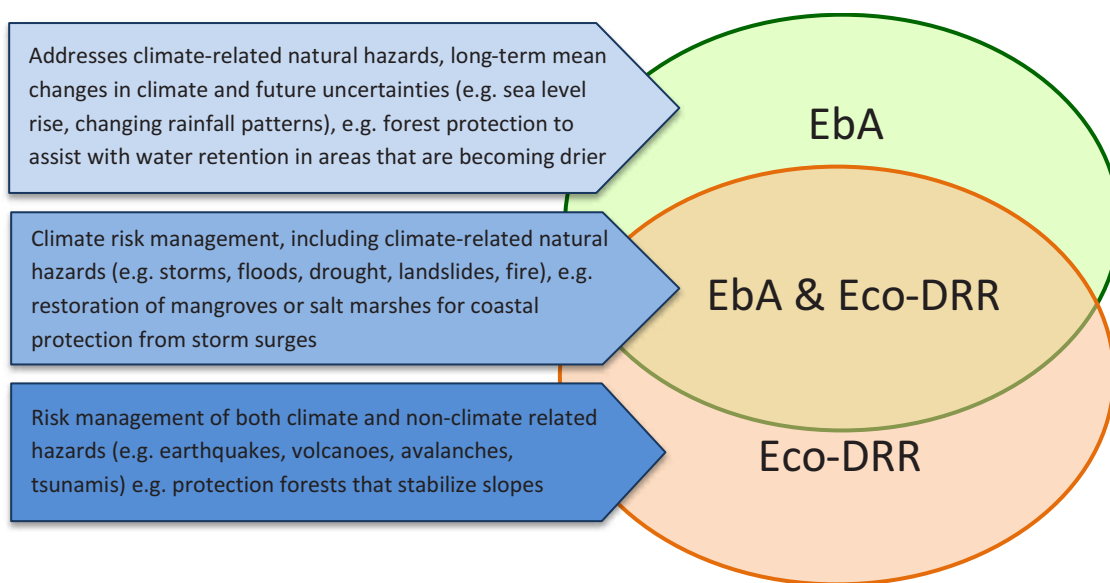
Addresses climate-related natural hazards, long-term mean changes in climate and future uncertainties (e.g. sea level rise, changing rainfall patterns), e.g. forest protection to assist with water retention in areas that are becoming drier

EbA

Climate risk management, including climate-related natural hazards (e.g. storms, floods, drought, landslides, fire), e.g. restoration of mangroves or salt marshes for coastal protection from storm surges

EbA & Eco-DRR

Risk management of both climate and non-climate related hazards (e.g. earthquakes, volcanoes, avalanches, tsunamis) e.g. protection forests that stabilize slopes

Eco-DRR